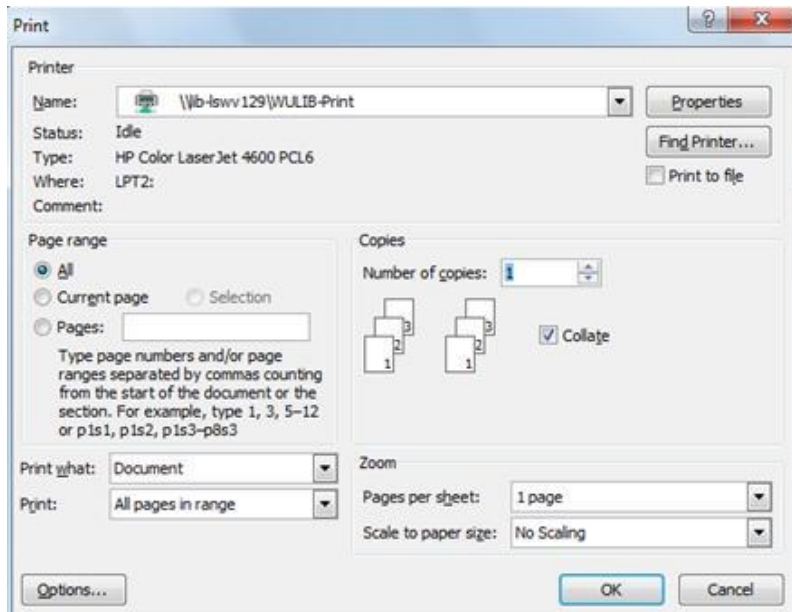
Print

Printer

Name: \\lib-lswv129\WULIB-Print

Properties

Status: Idle

Type: HP Color LaserJet 4600 PCL6

Where: LPT2:

Comment:

Find Printer...

Print to file

Page range

All

Current page

Selection

Pages:

Type page numbers and/or page ranges separated by commas counting from the start of the document or the section. For example, type 1, 3, 5–12 or p1s1, p1s2, p1s3–p8s3

Copies

Number of copies: 1

3 2 1 3 2 1

Collate

Print what: Document

Print: All pages in range

Zoom

Pages per sheet: 1 page

Scale to paper size: No Scaling

Options...

OK

Cancel